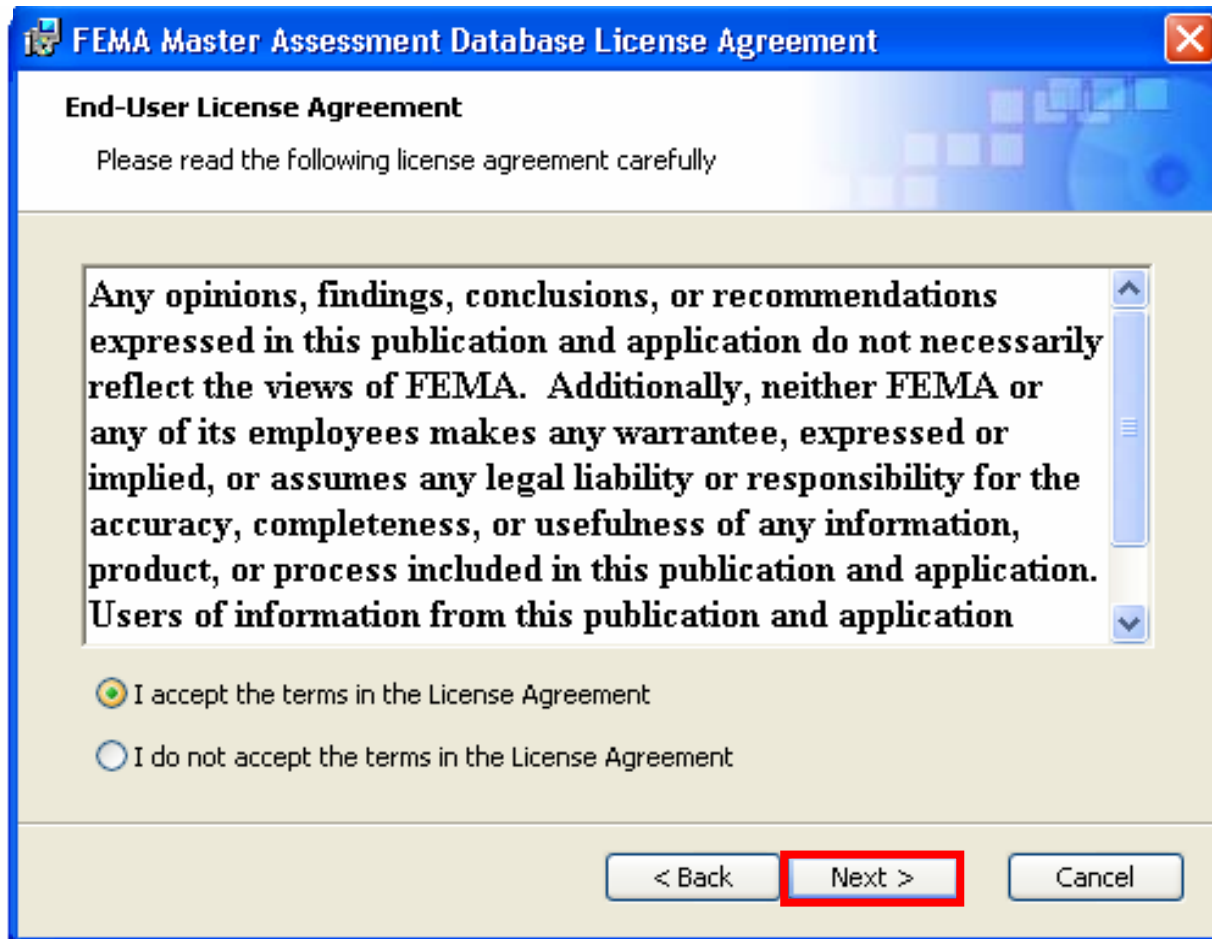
FEMA Master Assessment Database License Agreement

End-User License Agreement

Please read the following license agreement carefully

Any opinions, findings, conclusions, or recommendations expressed in this publication and application do not necessarily reflect the views of FEMA. Additionally, neither FEMA or any of its employees makes any warrantee, expressed or implied, or assumes any legal liability or responsibility for the accuracy, completeness, or usefulness of any information, product, or process included in this publication and application. Users of information from this publication and application

I accept the terms in the License Agreement

I do not accept the terms in the License Agreement

< Back

Next >

Cancel